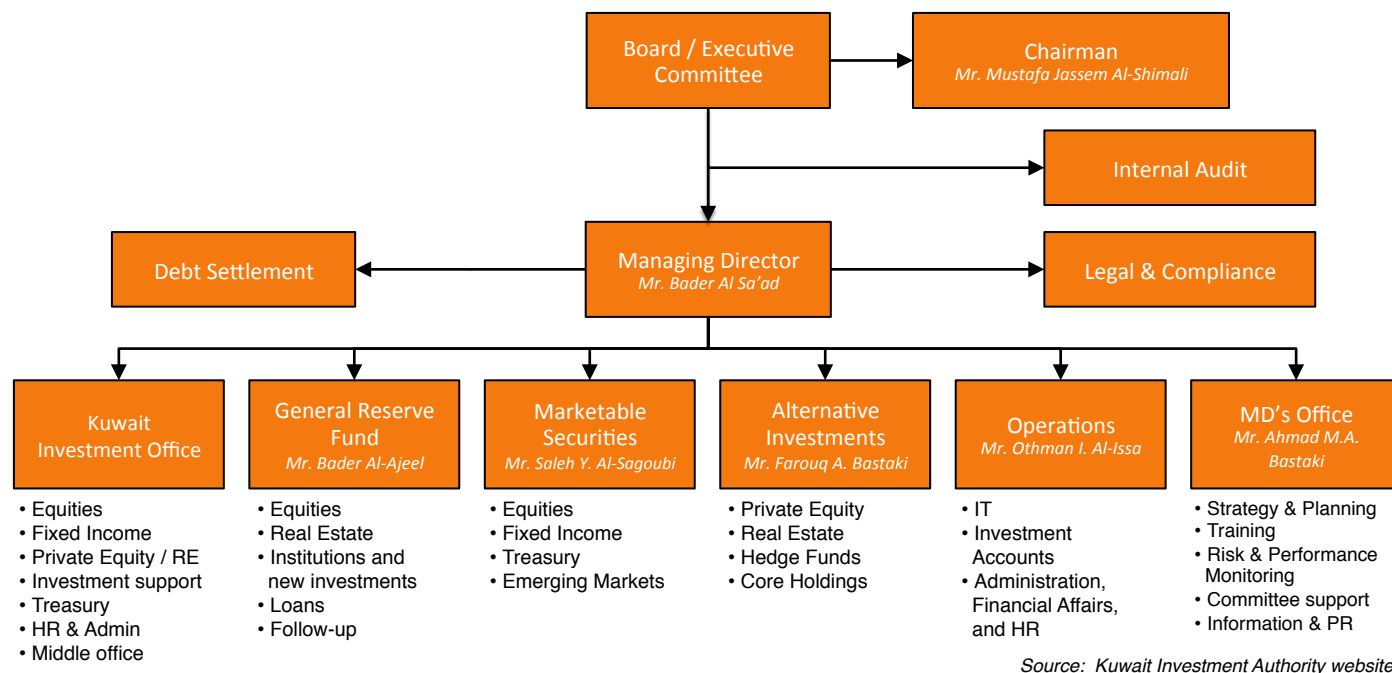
Board / Executive Committee

Chairman
Mr. Mustafa Jassem Al-Shimali

Internal Audit

Debt Settlement

Managing Director
Mr. Bader Al Sa'ad

Legal & Compliance

Kuwait Investment Office
• Equities
• Fixed Income
• Private Equity / RE
• Investment support
• Treasury
• HR & Admin
• Middle office

General Reserve Fund
Mr. Bader Al-Ajeel
• Equities
• Real Estate
• Institutions and new investments
• Loans
• Follow-up

Marketable Securities
Mr. Saleh Y. Al-Sagoubi
• Equities
• Fixed Income
• Treasury
• Emerging Markets

Alternative Investments
Mr. Farouq A. Bastaki
• Private Equity
• Real Estate
• Hedge Funds
• Core Holdings

Operations
Mr. Othman I. Al-Issa
• IT
• Investment Accounts
• Administration, Financial Affairs, and HR

MD's Office
Mr. Ahmad M.A. Bastaki
• Strategy & Planning
• Training
• Risk & Performance Monitoring
• Committee support
• Information & PR

Source: Kuwait Investment Authority website